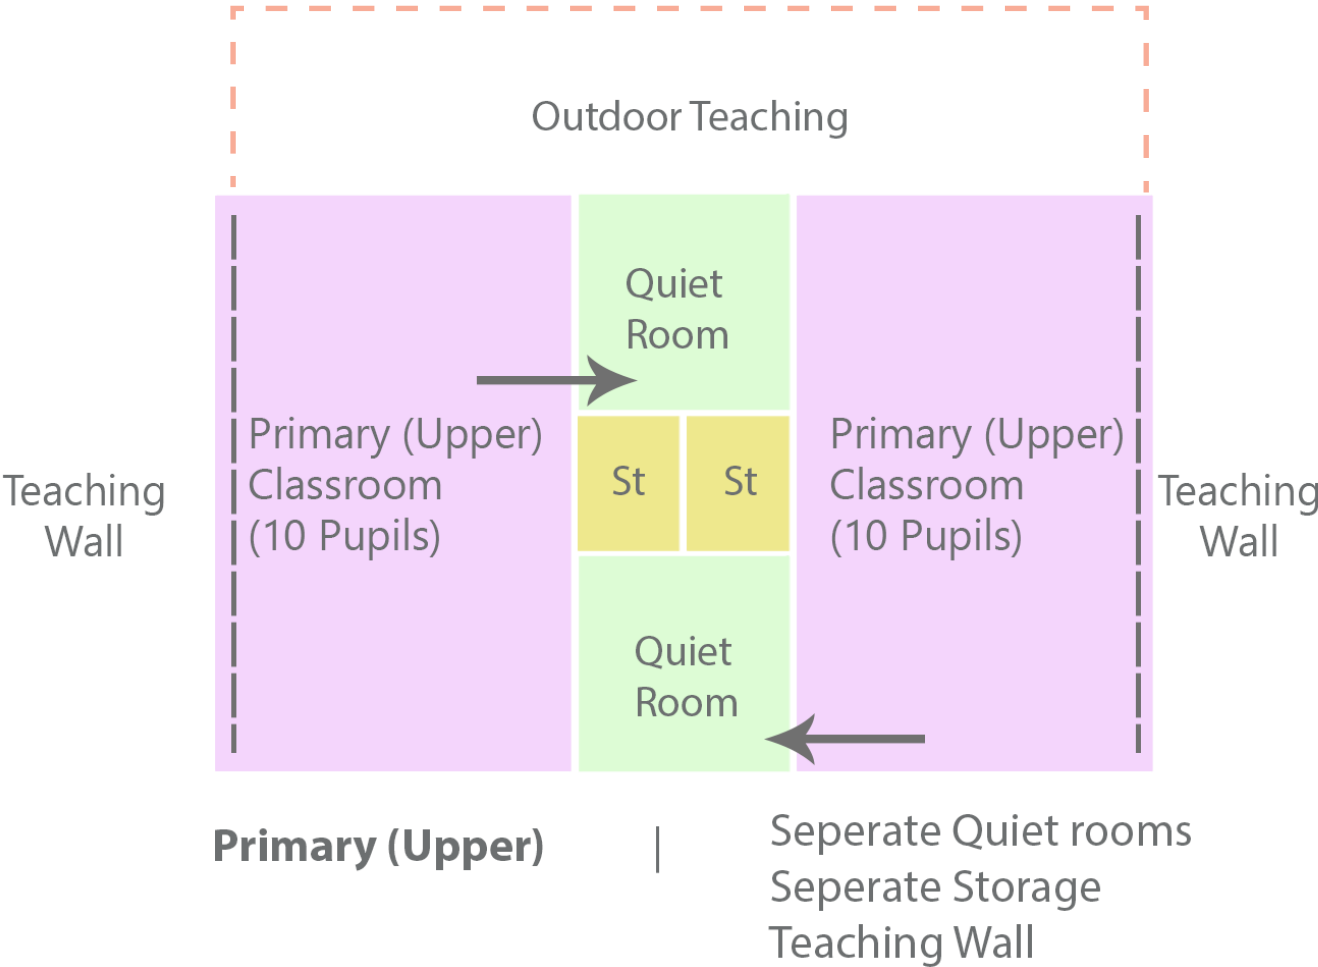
Outdoor Teaching

Quiet Room

Teaching Wall

Primary (Upper) Classroom (10 Pupils)

St

St

Primary (Upper) Classroom (10 Pupils)

Teaching Wall

Quiet Room

**Primary (Upper)** | Seperate Quiet rooms
Seperate Storage
Teaching Wall